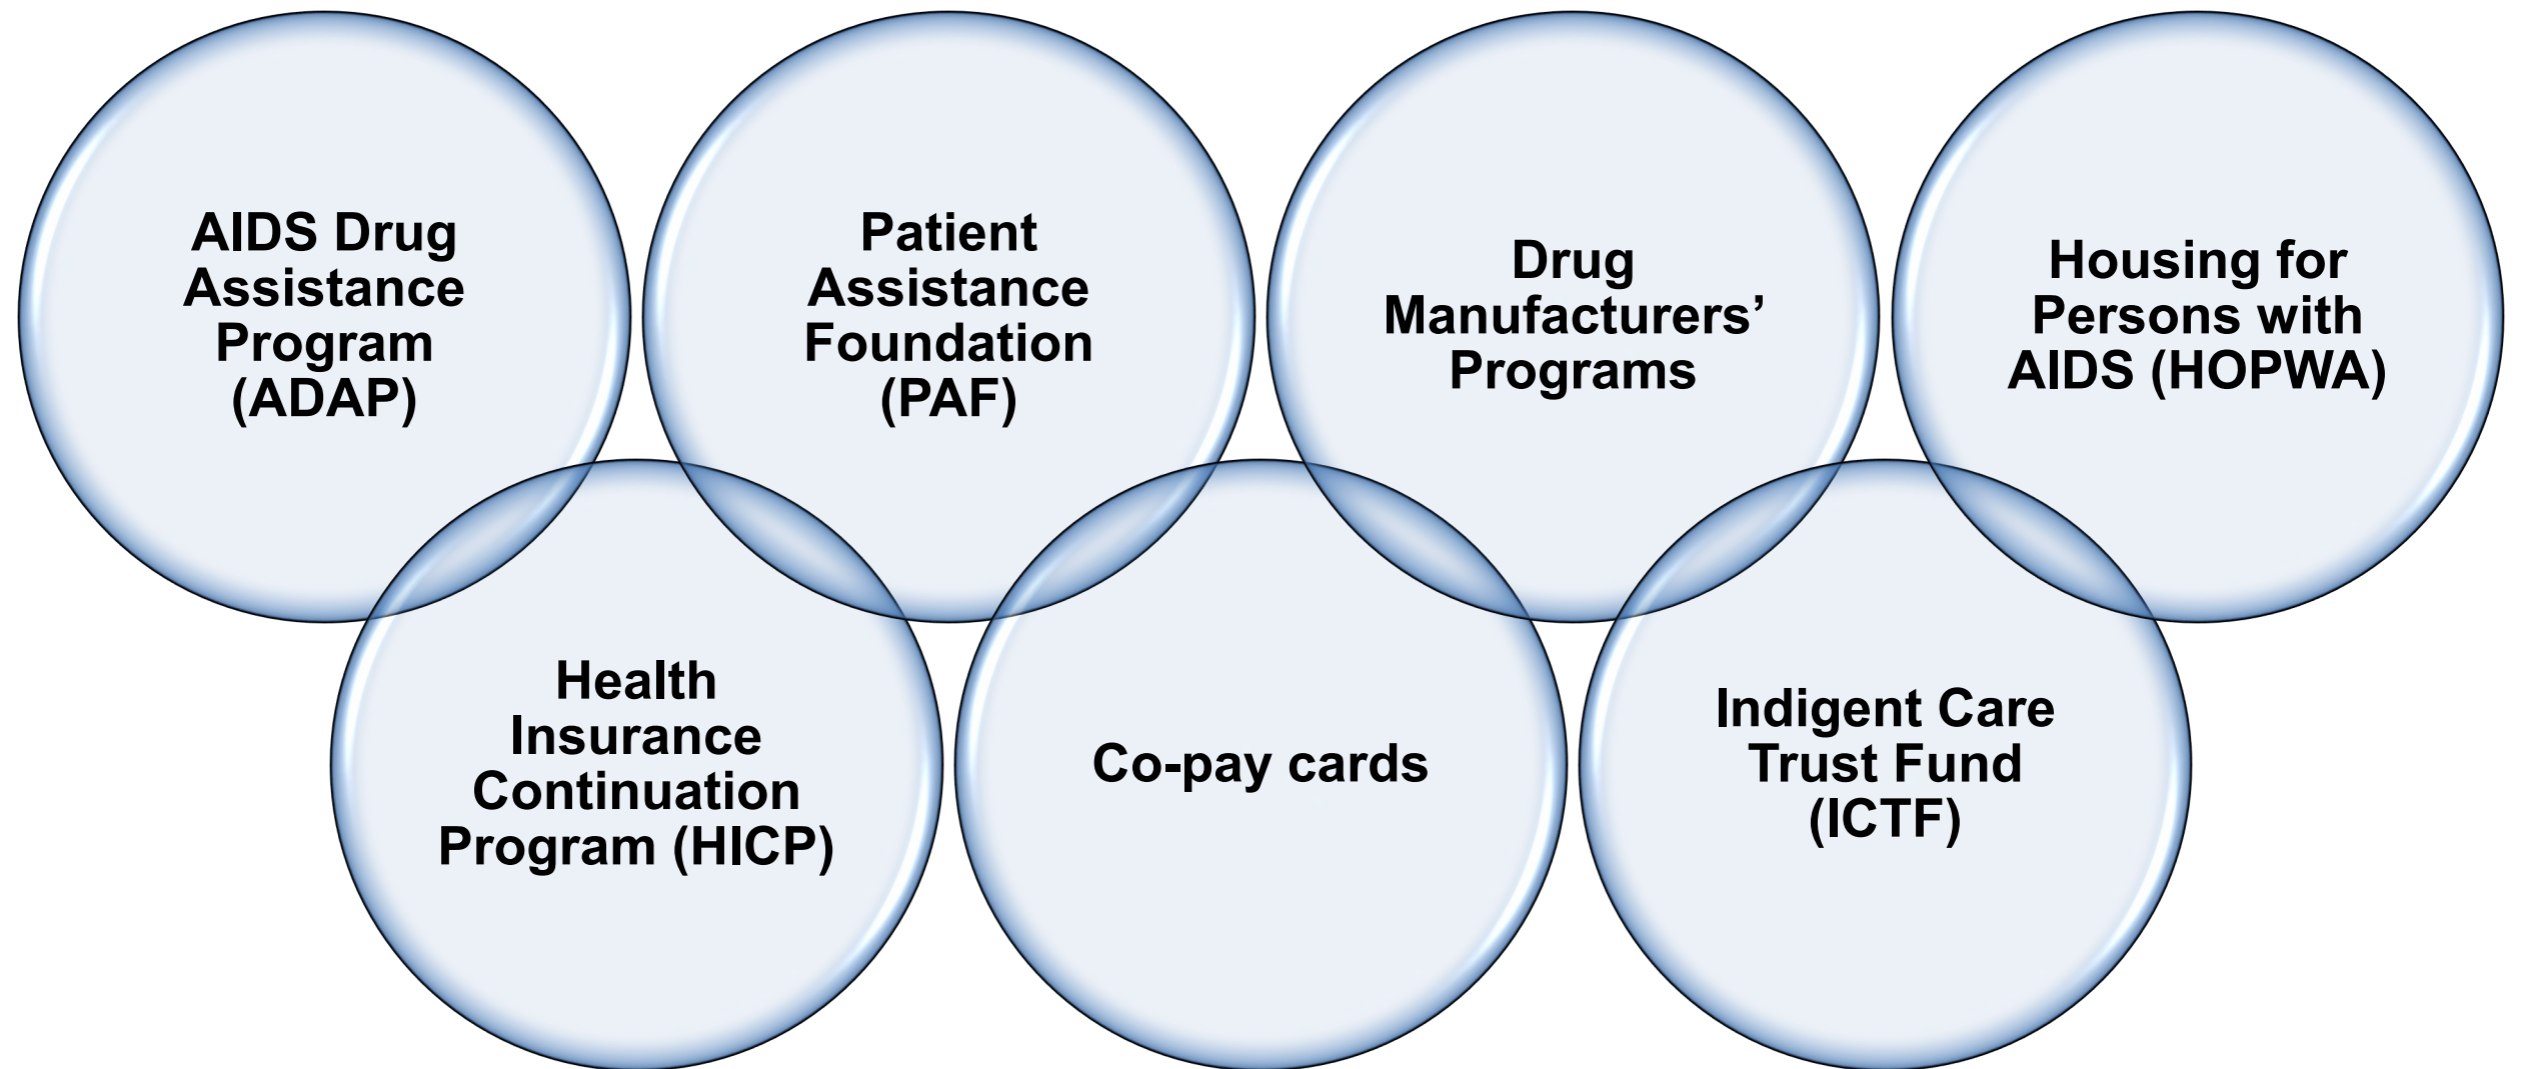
AIDS Drug Assistance Program (ADAP)

Patient Assistance Foundation (PAF)

Drug Manufacturers' Programs

Housing for Persons with AIDS (HOPWA)

Health Insurance Continuation Program (HICP)

Co-pay cards

Indigent Care Trust Fund (ICTF)